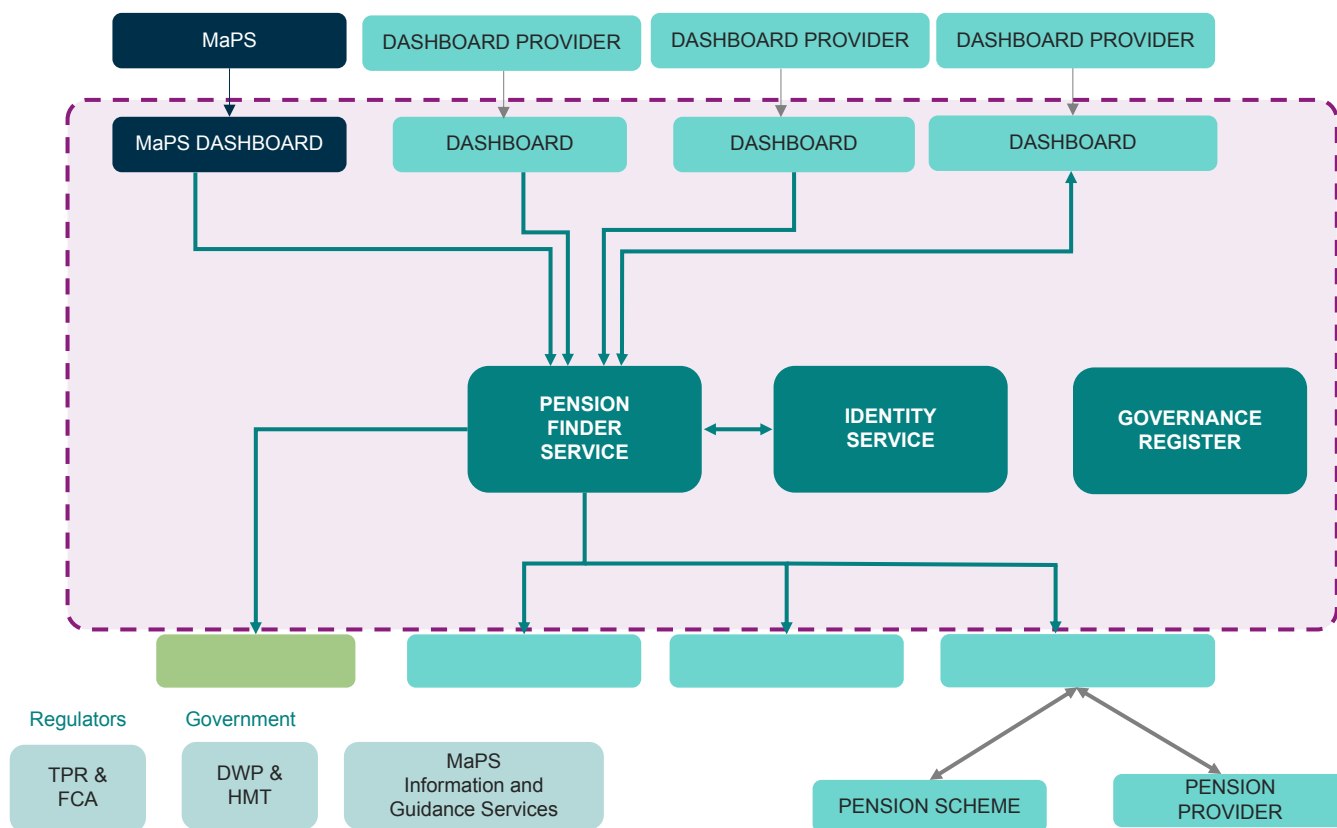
MaPS

DASHBOARD PROVIDER

DASHBOARD PROVIDER

DASHBOARD PROVIDER

MaPS DASHBOARD

DASHBOARD

DASHBOARD

DASHBOARD

PENSION FINDER SERVICE

IDENTITY SERVICE

GOVERNANCE REGISTER

Regulators

Government

TPR & FCA

DWP & HMT

MaPS Information and Guidance Services

PENSION SCHEME

PENSION PROVIDER